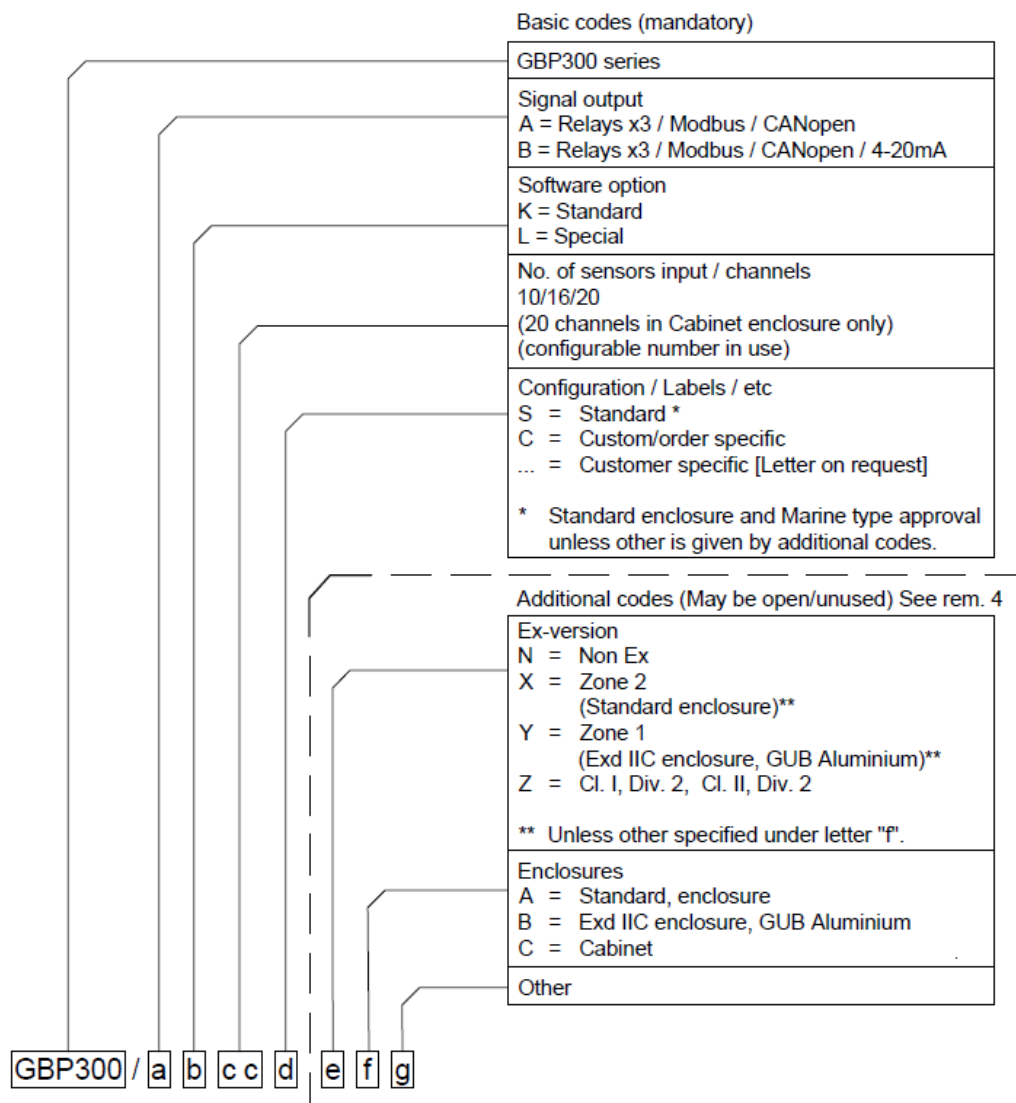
Basic codes (mandatory)

GBP300 series

Signal output
A = Relays x3 / Modbus / CANopen
B = Relays x3 / Modbus / CANopen / 4-20mA

Software option
K = Standard
L = Special

No. of sensors input / channels
10/16/20
(20 channels in Cabinet enclosure only)
(configurable number in use)

Configuration / Labels / etc
S = Standard *
C = Custom/order specific
... = Customer specific [Letter on request]

* Standard enclosure and Marine type approval unless other is given by additional codes.

Additional codes (May be open/unused) See rem. 4

Ex-version
N = Non Ex
X = Zone 2
(Standard enclosure)**
Y = Zone 1
(Exd IIC enclosure, GUB Aluminium)**
Z = Cl. I, Div. 2, Cl. II, Div. 2

** Unless other specified under letter "f".

Enclosures
A = Standard, enclosure
B = Exd IIC enclosure, GUB Aluminium
C = Cabinet

Other

GBP300 / a b c c d e f g